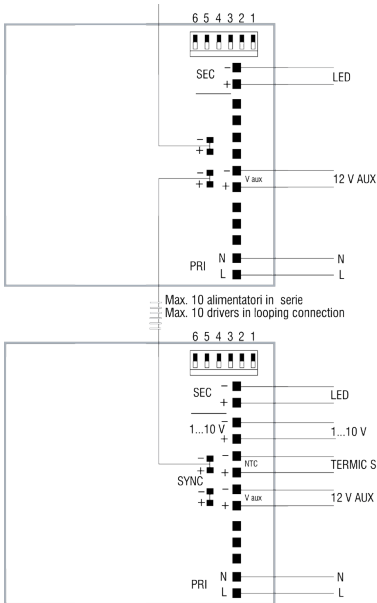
6 5 4 3 2 1

SEC
–
+
LED

–
+

–
+
V aux
12 V AUX

PRI
N
L
N
L

Max. 10 alimentatori in serie
Max. 10 drivers in looping connection

6 5 4 3 2 1

SEC
–
+
LED

1...10 V
–
+
1...10 V

–
+
SYNC
–
+
NTC
TERMIC S

–
+
V aux
12 V AUX

PRI
N
L
N
L